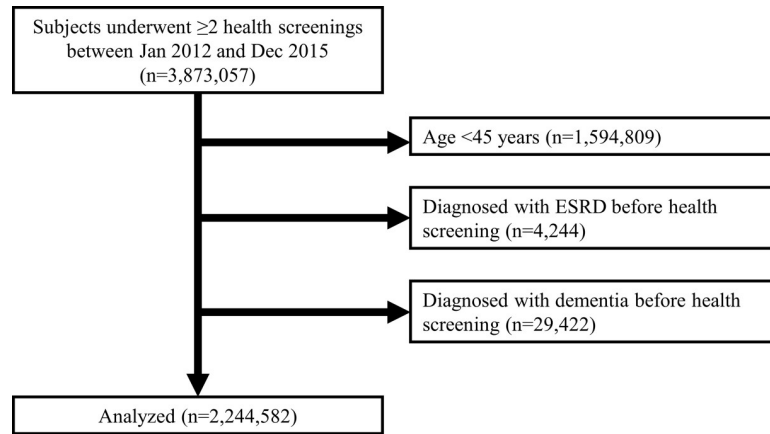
Subjects underwent $\geq$2 health screenings between Jan 2012 and Dec 2015 (n=3,873,057)

Age <45 years (n=1,594,809)

Diagnosed with ESRD before health screening (n=4,244)

Diagnosed with dementia before health screening (n=29,422)

Analyzed (n=2,244,582)